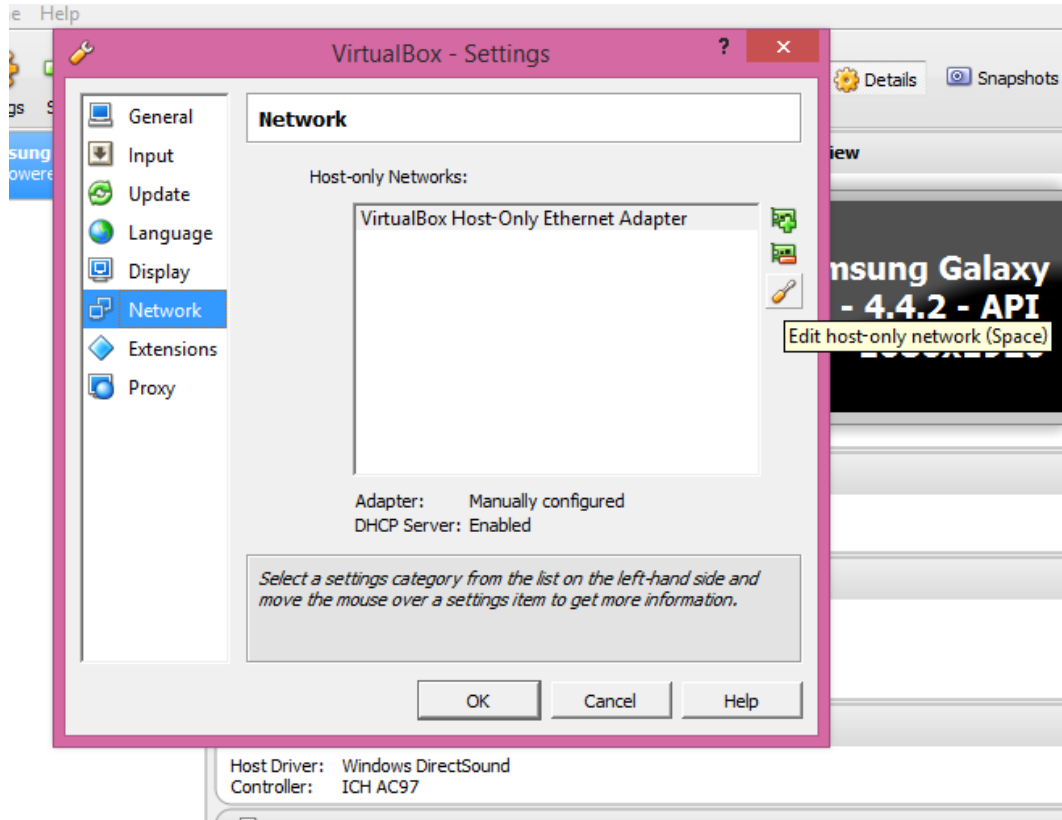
e Help

gs S

sung
owere

VirtualBox - Settings

?

✕

Details

Snapshots

General
Input
Update
Language
Display
Network
Extensions
Proxy

Network

Host-only Networks:

VirtualBox Host-Only Ethernet Adapter

iew

msung Galaxy
- 4.4.2 - API

Edit host-only network (Space)

Adapter: Manually configured
DHCP Server: Enabled

*Select a settings category from the list on the left-hand side and move the mouse over a settings item to get more information.*

OK

Cancel

Help

Host Driver: Windows DirectSound
Controller: ICH AC97